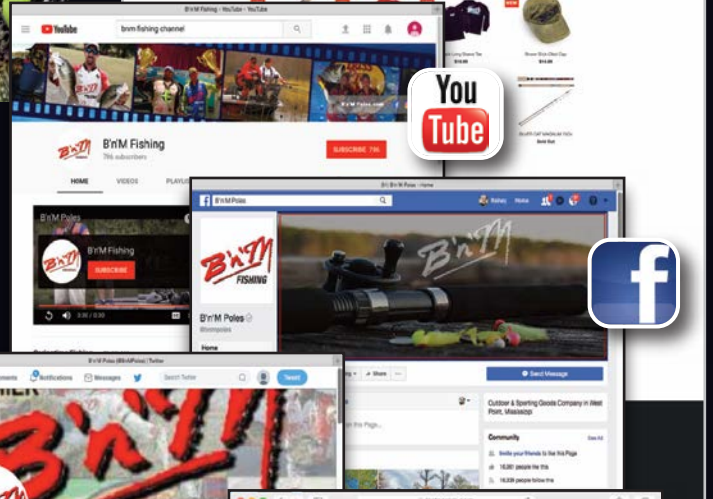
B'n'M Fishing - YouTube - YouTube

YouTube

bnm fishing channel

B'n'M Poles.com

You Tube

B'n'M Fishing

796 subscribers

SUBSCRIBE 796

HOME

VIDEOS

PLAYLI

B'n'M Poles

B'n'M Fishing

SUBSCRIBE

0:00 / 0:00

B'n'M Poles - Home

B'n'M Poles

Home

B'n'M FISHING

B'n'M Poles

@bnmpoles

Home

Share

Send Message

Outdoor & Sporting Goods Company in West Point, Mississippi

Community

See All

Invite your friends to like this Page

16,081 people like this

16,008 people follow this

this Page...

B'n'M Poles (@BnMPoles) | Twitter

Notifications

Messages

Search Twitter

Tweet

$14.00

$14.00

B'n'M